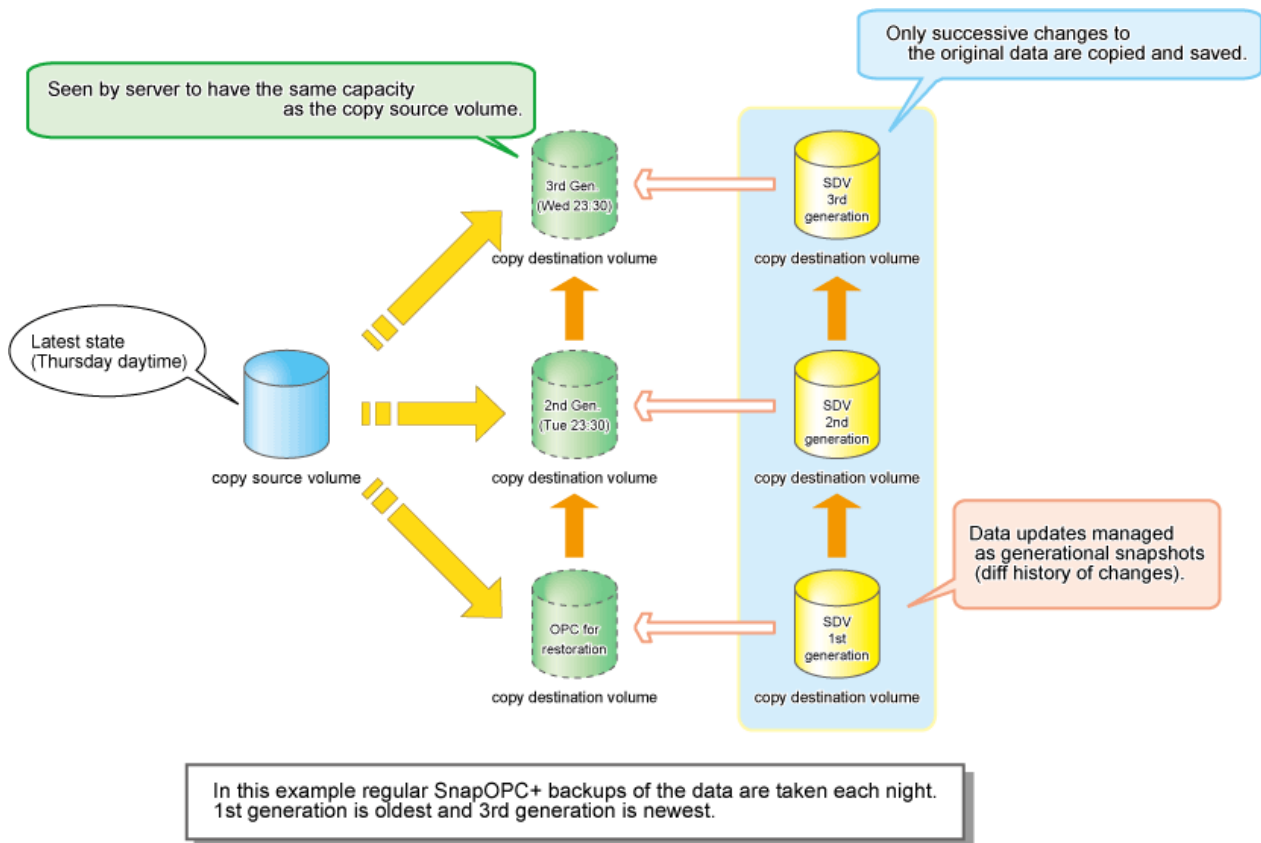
Only successive changes to the original data are copied and saved.

Seen by server to have the same capacity as the copy source volume.

3rd Gen. (Wed 23:30)

copy destination volume

SDV 3rd generation

copy destination volume

Latest state (Thursday daytime)

2nd Gen. (Tue 23:30)

copy destination volume

SDV 2nd generation

copy destination volume

copy source volume

Data updates managed as generational snapshots (diff history of changes).

OPC for restoration

copy destination volume

SDV 1st generation

copy destination volume

In this example regular SnapOPC+ backups of the data are taken each night. 1st generation is oldest and 3rd generation is newest.